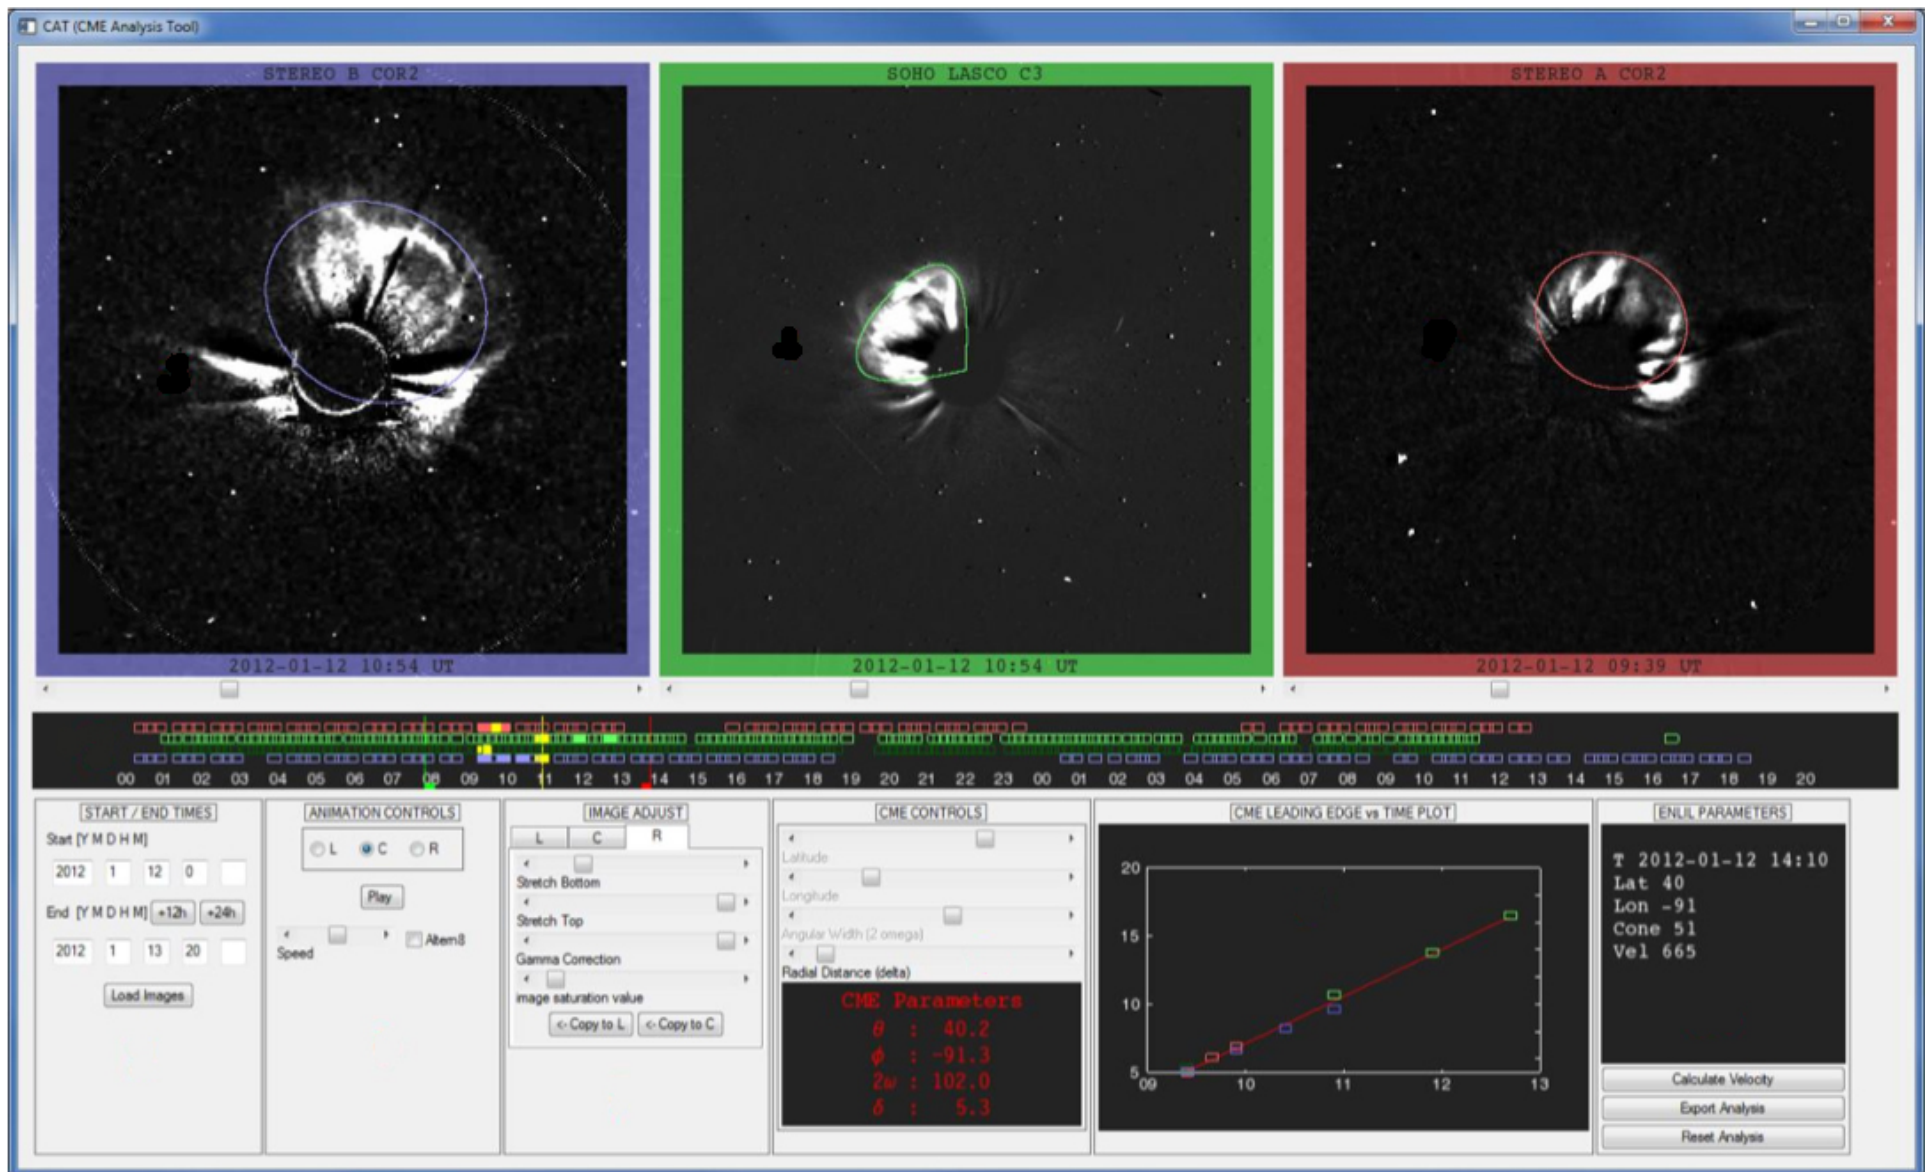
CAT (CME Analysis Tool)

STEREO B COR2

SOHO LASCO C3

STEREO A COR2

2012-01-12 10:54 UT

2012-01-12 10:54 UT

2012-01-12 09:39 UT

00 01 02 03 04 05 06 07 08 09 10 11 12 13 14 15 16 17 18 19 20 21 22 23 00 01 02 03 04 05 06 07 08 09 10 11 12 13 14 15 16 17 18 19 20

START / END TIMES
Start [Y M D H M]
2012 1 12 0
End [Y M D H M] +12h +24h
2012 1 13 20
Load Images

ANIMATION CONTROLS
L C R
Play
Speed
Altern8

IMAGE ADJUST
L C R
Stretch Bottom
Stretch Top
Gamma Correction
image saturation value
<- Copy to L <- Copy to C

CME CONTROLS
Latitude
Longitude
Angular Width (2 omega)
Radial Distance (delta)
CME Parameters
$\theta$ : 40.2
$\phi$ : -91.3
$2\omega$ : 102.0
$\delta$ : 5.3

CME LEADING EDGE vs TIME PLOT
20
15
10
5
09 10 11 12 13

ENLIL PARAMETERS
T 2012-01-12 14:10
Lat 40
Lon -91
Cone 51
Vel 665
Calculate Velocity
Export Analysis
Reset Analysis